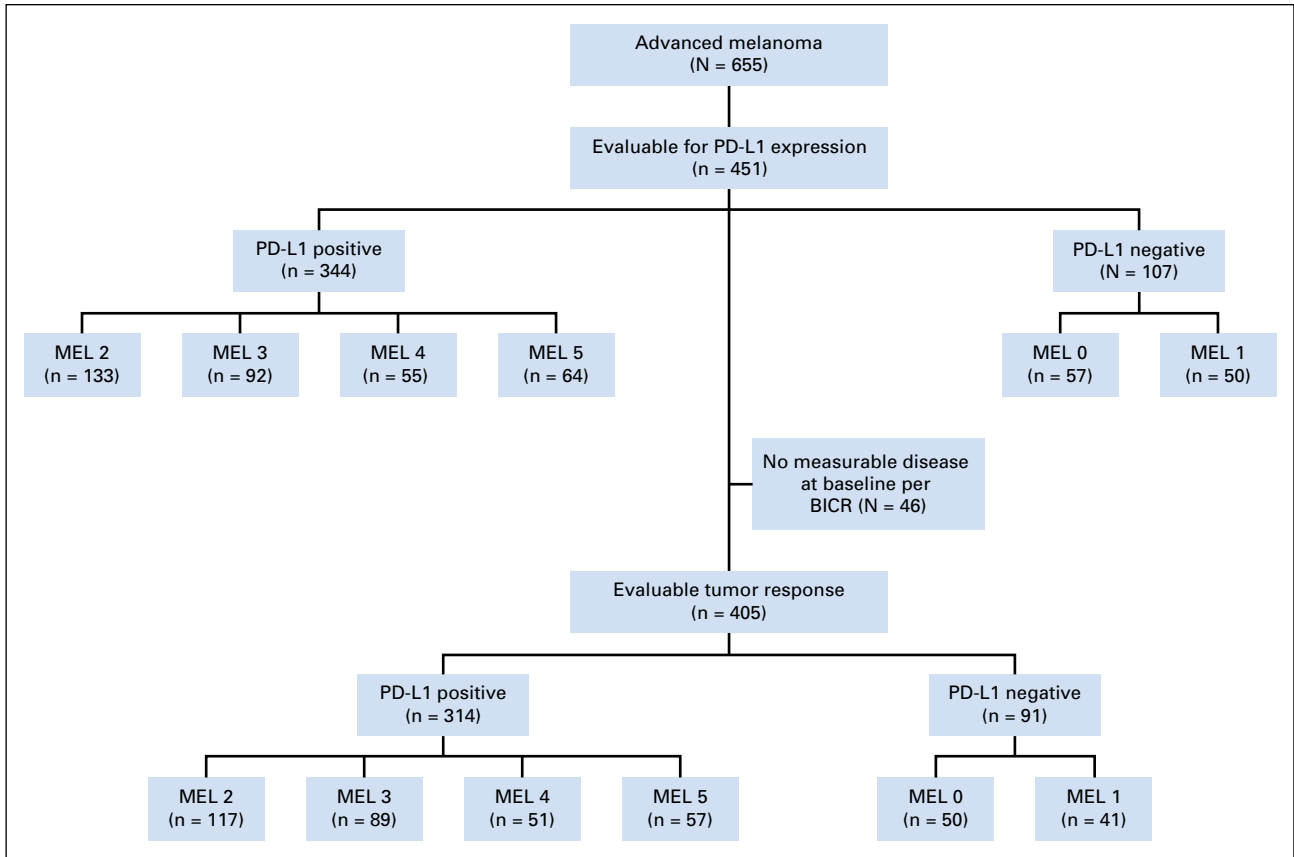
Advanced melanoma
(N = 655)

Evaluable for PD-L1 expression
(n = 451)

PD-L1 positive
(n = 344)

PD-L1 negative
(N = 107)

MEL 2
(n = 133)

MEL 3
(n = 92)

MEL 4
(n = 55)

MEL 5
(n = 64)

MEL 0
(n = 57)

MEL 1
(n = 50)

No measurable disease at baseline per BICR (N = 46)

Evaluable tumor response
(n = 405)

PD-L1 positive
(n = 314)

PD-L1 negative
(n = 91)

MEL 2
(n = 117)

MEL 3
(n = 89)

MEL 4
(n = 51)

MEL 5
(n = 57)

MEL 0
(n = 50)

MEL 1
(n = 41)